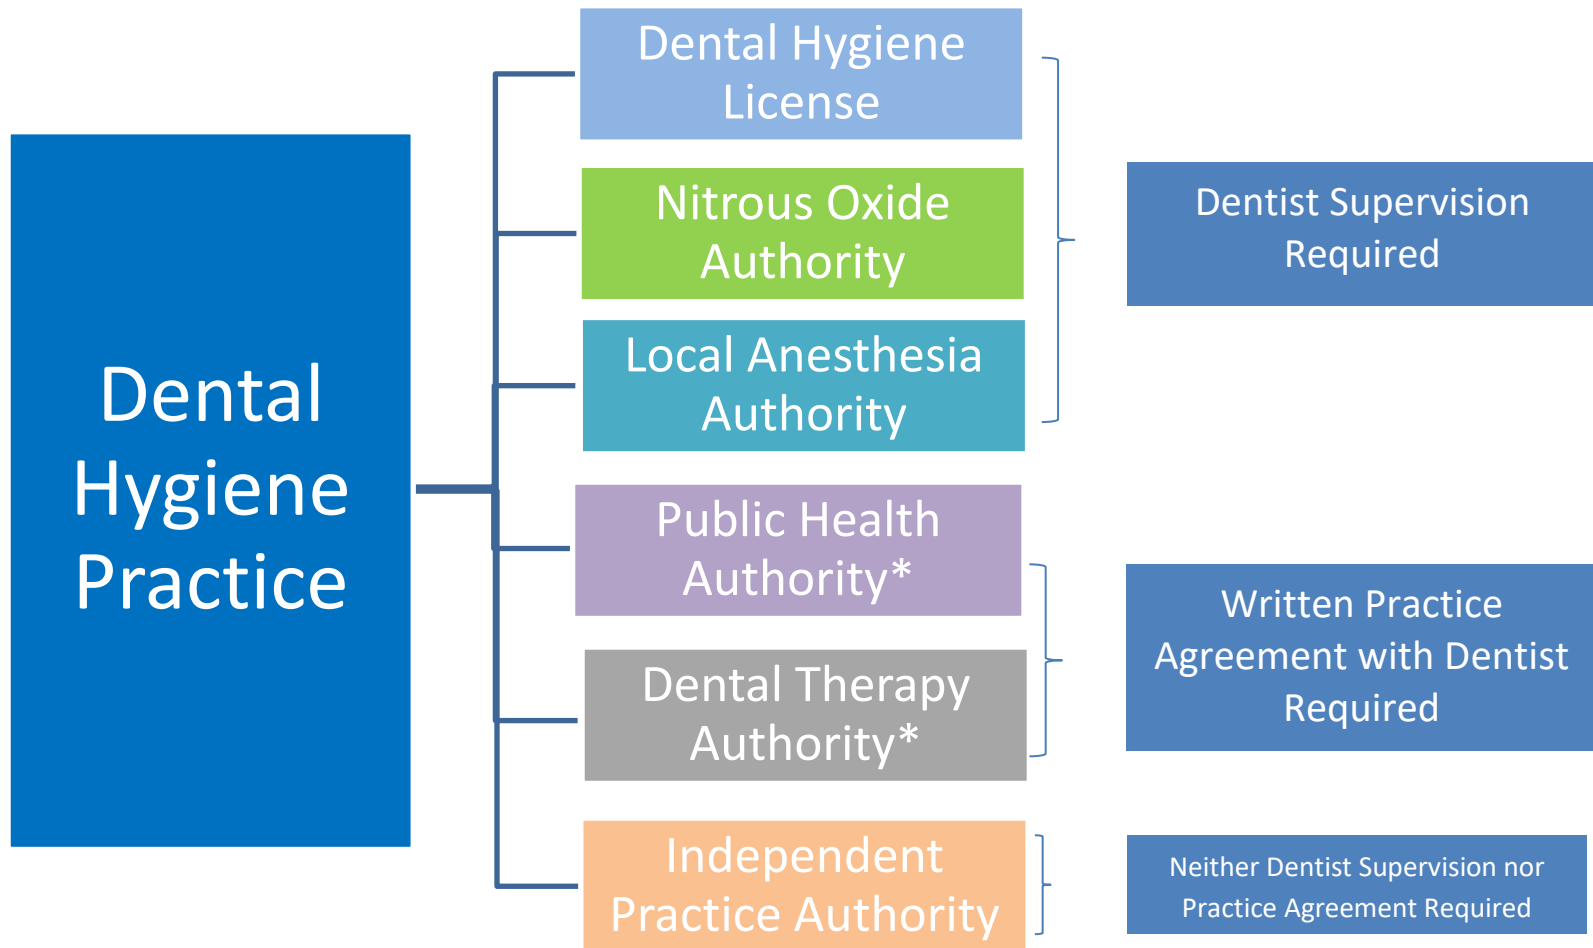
Dental Hygiene Practice

Dental Hygiene License

Nitrous Oxide Authority

Local Anesthesia Authority

Public Health Authority*

Dental Therapy Authority*

Independent Practice Authority

Dentist Supervision Required

Written Practice Agreement with Dentist Required

Neither Dentist Supervision nor Practice Agreement Required